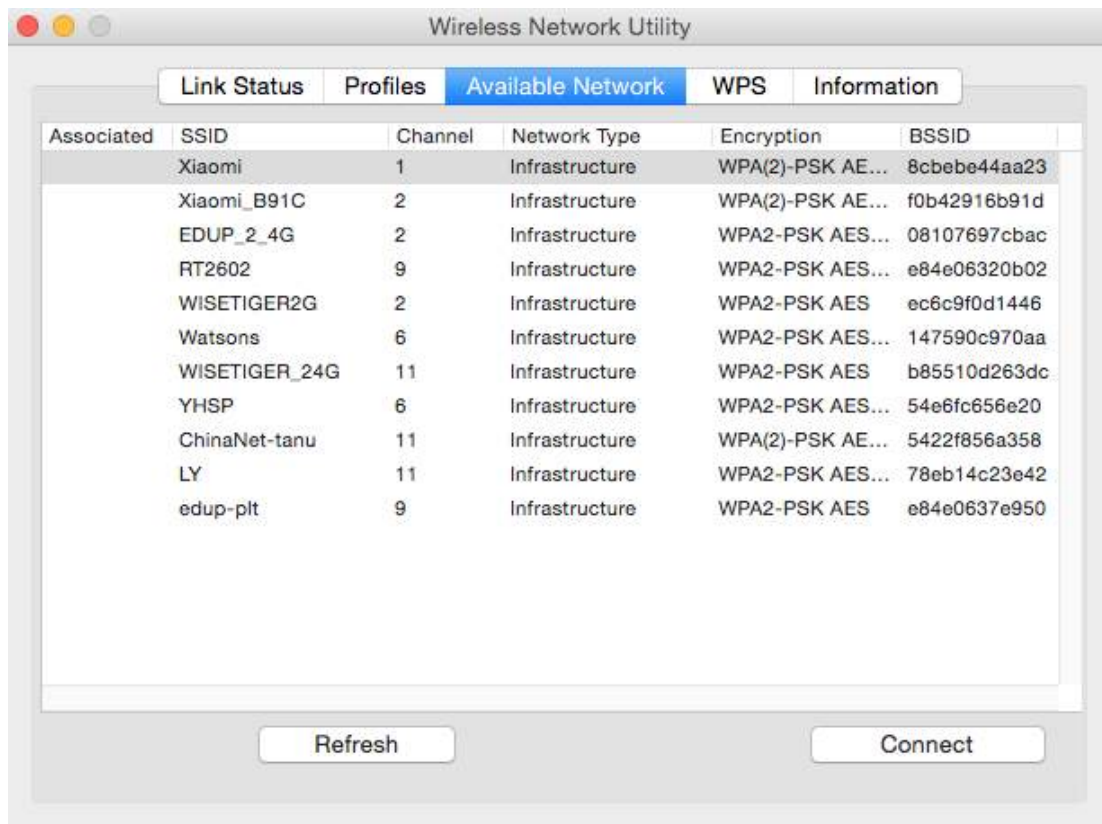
Wireless Network Utility

Link Status | Profiles | Available Network | WPS | Information

| Associated | SSID | Channel | Network Type | Encryption | BSSID |
|---|---|---|---|---|---|
| | Xiaomi | 1 | Infrastructure | WPA(2)-PSK AE... | 8cbebe44aa23 |
| | Xiaomi_B91C | 2 | Infrastructure | WPA(2)-PSK AE... | f0b42916b91d |
| | EDUP_2_4G | 2 | Infrastructure | WPA2-PSK AES... | 08107697cbac |
| | RT2602 | 9 | Infrastructure | WPA2-PSK AES... | e84e06320b02 |
| | WISETIGER2G | 2 | Infrastructure | WPA2-PSK AES | ec6c9f0d1446 |
| | Watsons | 6 | Infrastructure | WPA2-PSK AES... | 147590c970aa |
| | WISETIGER_24G | 11 | Infrastructure | WPA2-PSK AES | b85510d263dc |
| | YHSP | 6 | Infrastructure | WPA2-PSK AES... | 54e6fc656e20 |
| | ChinaNet-tanu | 11 | Infrastructure | WPA(2)-PSK AE... | 5422f856a358 |
| | LY | 11 | Infrastructure | WPA2-PSK AES... | 78eb14c23e42 |
| | edup-plt | 9 | Infrastructure | WPA2-PSK AES | e84e0637e950 |

Refresh

Connect